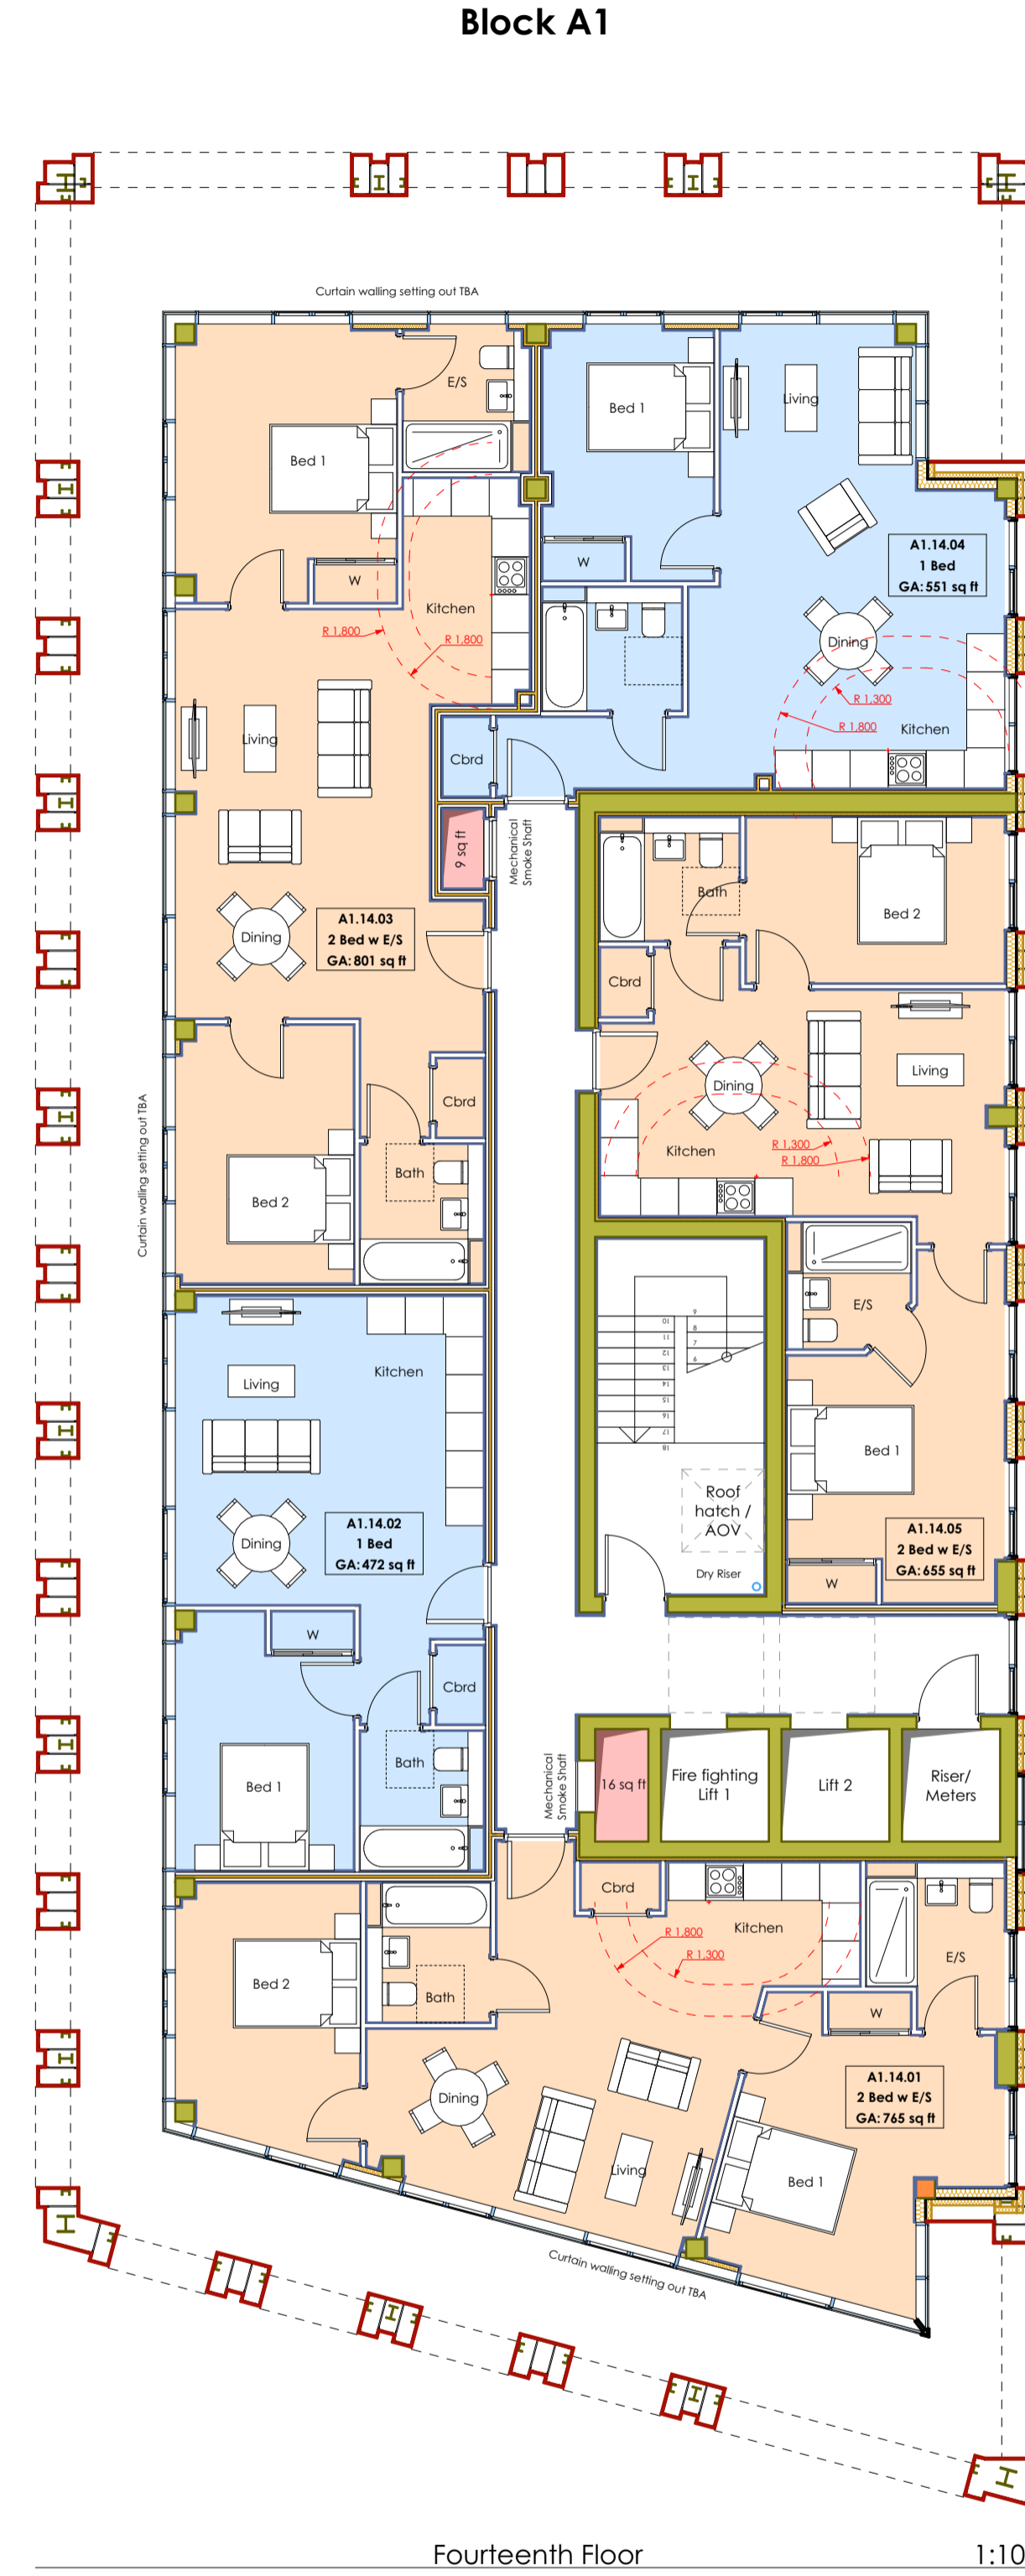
Block A1

Curtain walling setting out TBA

E/S
Bed 1
W
Kitchen
R 1,800
R 1,800
Living
Cbrd
9 sq ft
Mechanical Smoke Shaft
Dining
A1.14.03
2 Bed w E/S
GA: 801 sq ft
Cbrd
Bath
Bed 2

Bed 1
Living
W
A1.14.04
1 Bed
GA: 551 sq ft
Dining
R 1,300
R 1,800
Kitchen

Bath
Bed 2
Cbrd
Dining
Living
Kitchen
R 1,300
R 1,800
E/S
Bed 1
A1.14.05
2 Bed w E/S
GA: 655 sq ft
W

Roof hatch / AOV
Dry Riser

Curtain walling setting out TBA

Living
Kitchen
Dining
A1.14.02
1 Bed
GA: 472 sq ft
W
Cbrd
Bath
Bed 1

Mechanical Smoke Shaft
16 sq ft
Fire fighting Lift 1
Lift 2
Riser/ Meters

Cbrd
R 1,800
R 1,300
Kitchen
E/S
W
Bed 2
Bath
Dining
A1.14.01
2 Bed w E/S
GA: 765 sq ft
Living
Bed 1

Curtain walling setting out TBA

Fourteenth Floor
1:10